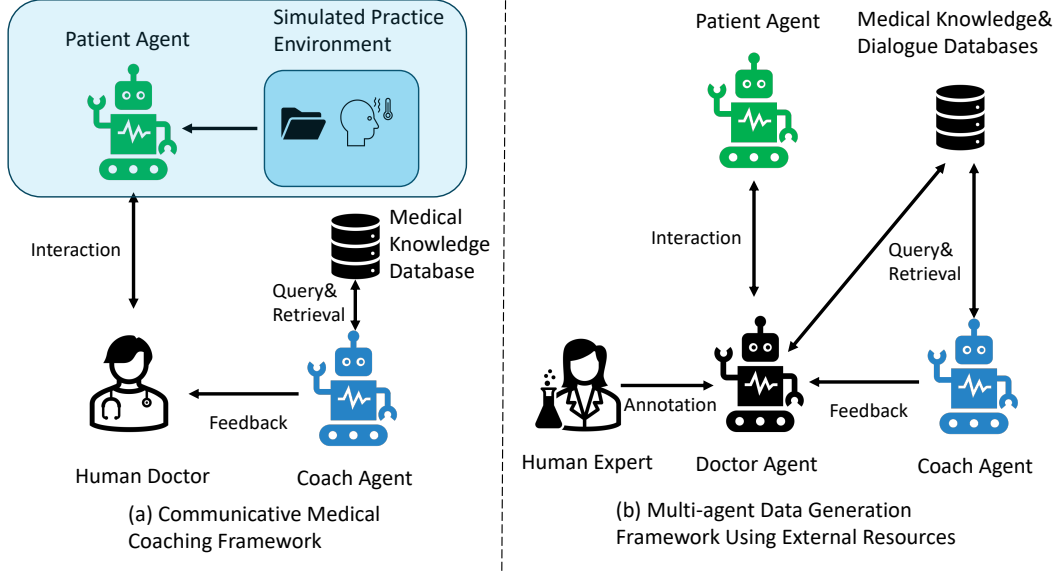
Patient Agent

Simulated Practice Environment

Interaction

Medical Knowledge Database

Query& Retrieval

Feedback

Human Doctor

Coach Agent

(a) Communicative Medical Coaching Framework

Patient Agent

Medical Knowledge& Dialogue Databases

Interaction

Query& Retrieval

Annotation

Feedback

Human Expert

Doctor Agent

Coach Agent

(b) Multi-agent Data Generation Framework Using External Resources